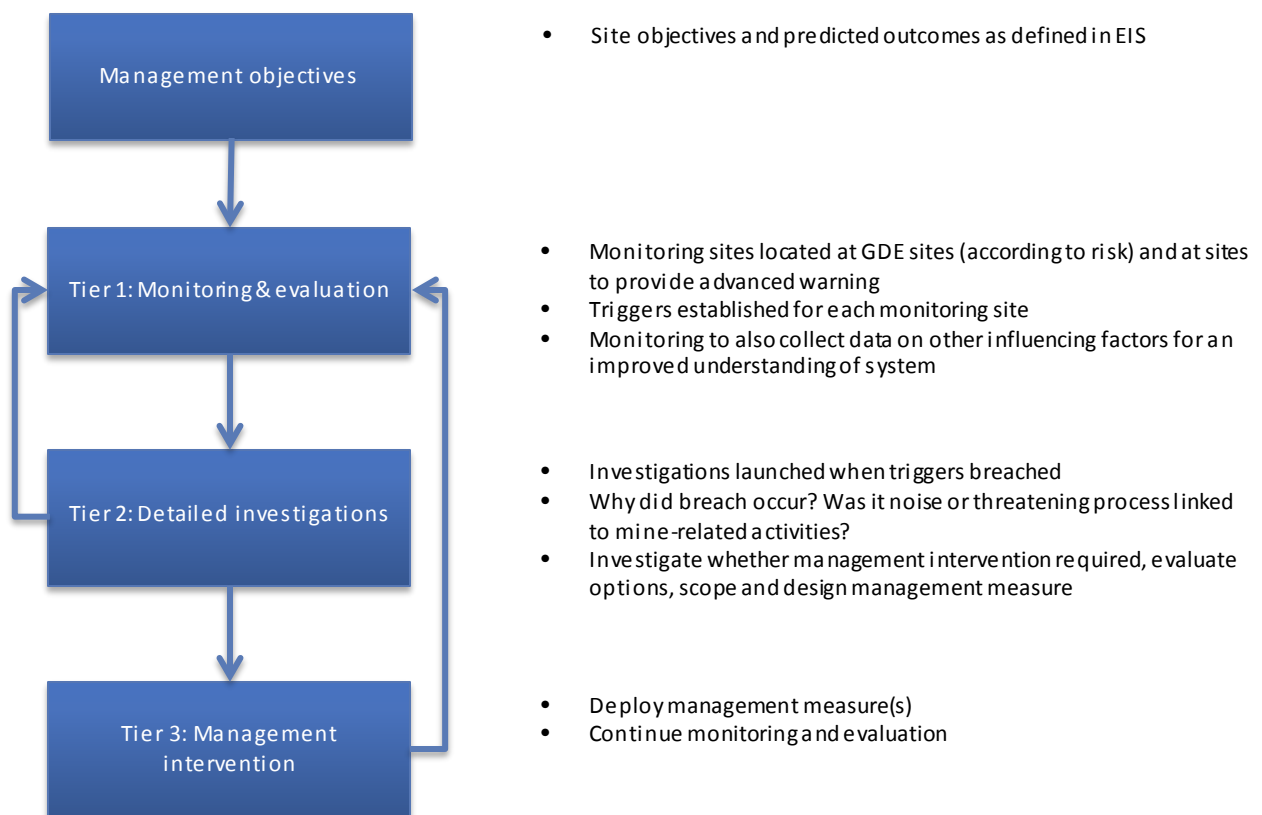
Management objectives

• Site objectives and predicted outcomes as defined in EIS

Tier 1: Monitoring & evaluation

• Monitoring sites located at GDE sites (according to risk) and at sites to provide advanced warning
• Triggers established for each monitoring site
• Monitoring to also collect data on other influencing factors for an improved understanding of system

Tier 2: Detailed investigations

• Investigations launched when triggers breached
• Why did breach occur? Was it noise or threatening process linked to mine-related activities?
• Investigate whether management intervention required, evaluate options, scope and design management measure

Tier 3: Management intervention

• Deploy management measure(s)
• Continue monitoring and evaluation